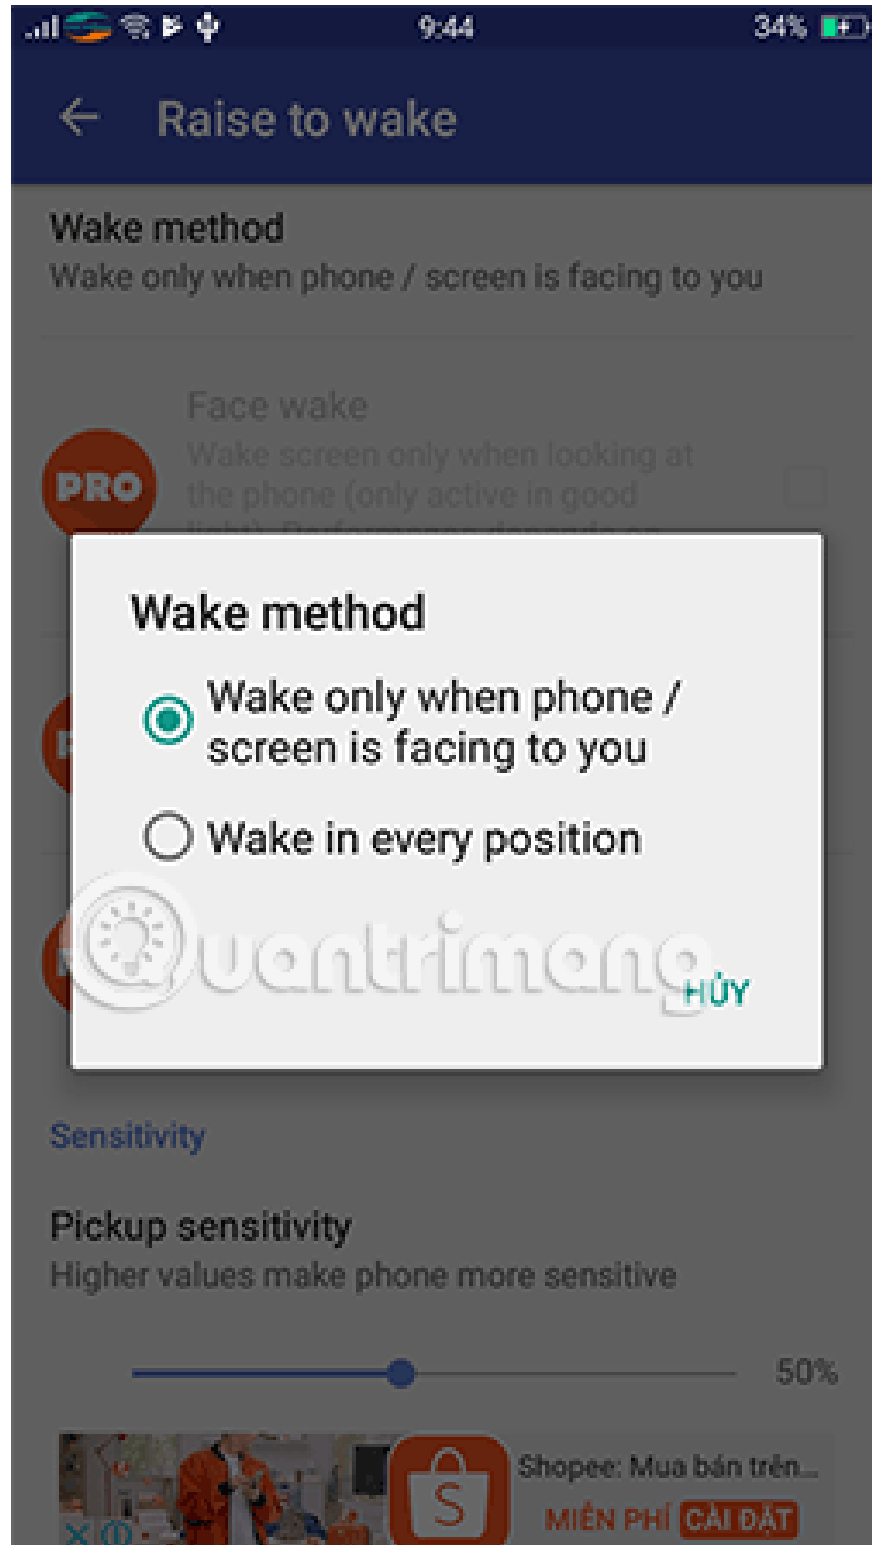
9:44 34%

Raise to wake

Wake method
Wake only when phone / screen is facing to you

Face wake
Wake screen only when looking at the phone (only active in good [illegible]

PRO

Wake method

Wake only when phone / screen is facing to you

Wake in every position

Quantrimang

HỦY

Sensitivity

Pickup sensitivity
Higher values make phone more sensitive

50%

Shopee: Mua bán trên...
MIỄN PHÍ CÀI ĐẶT